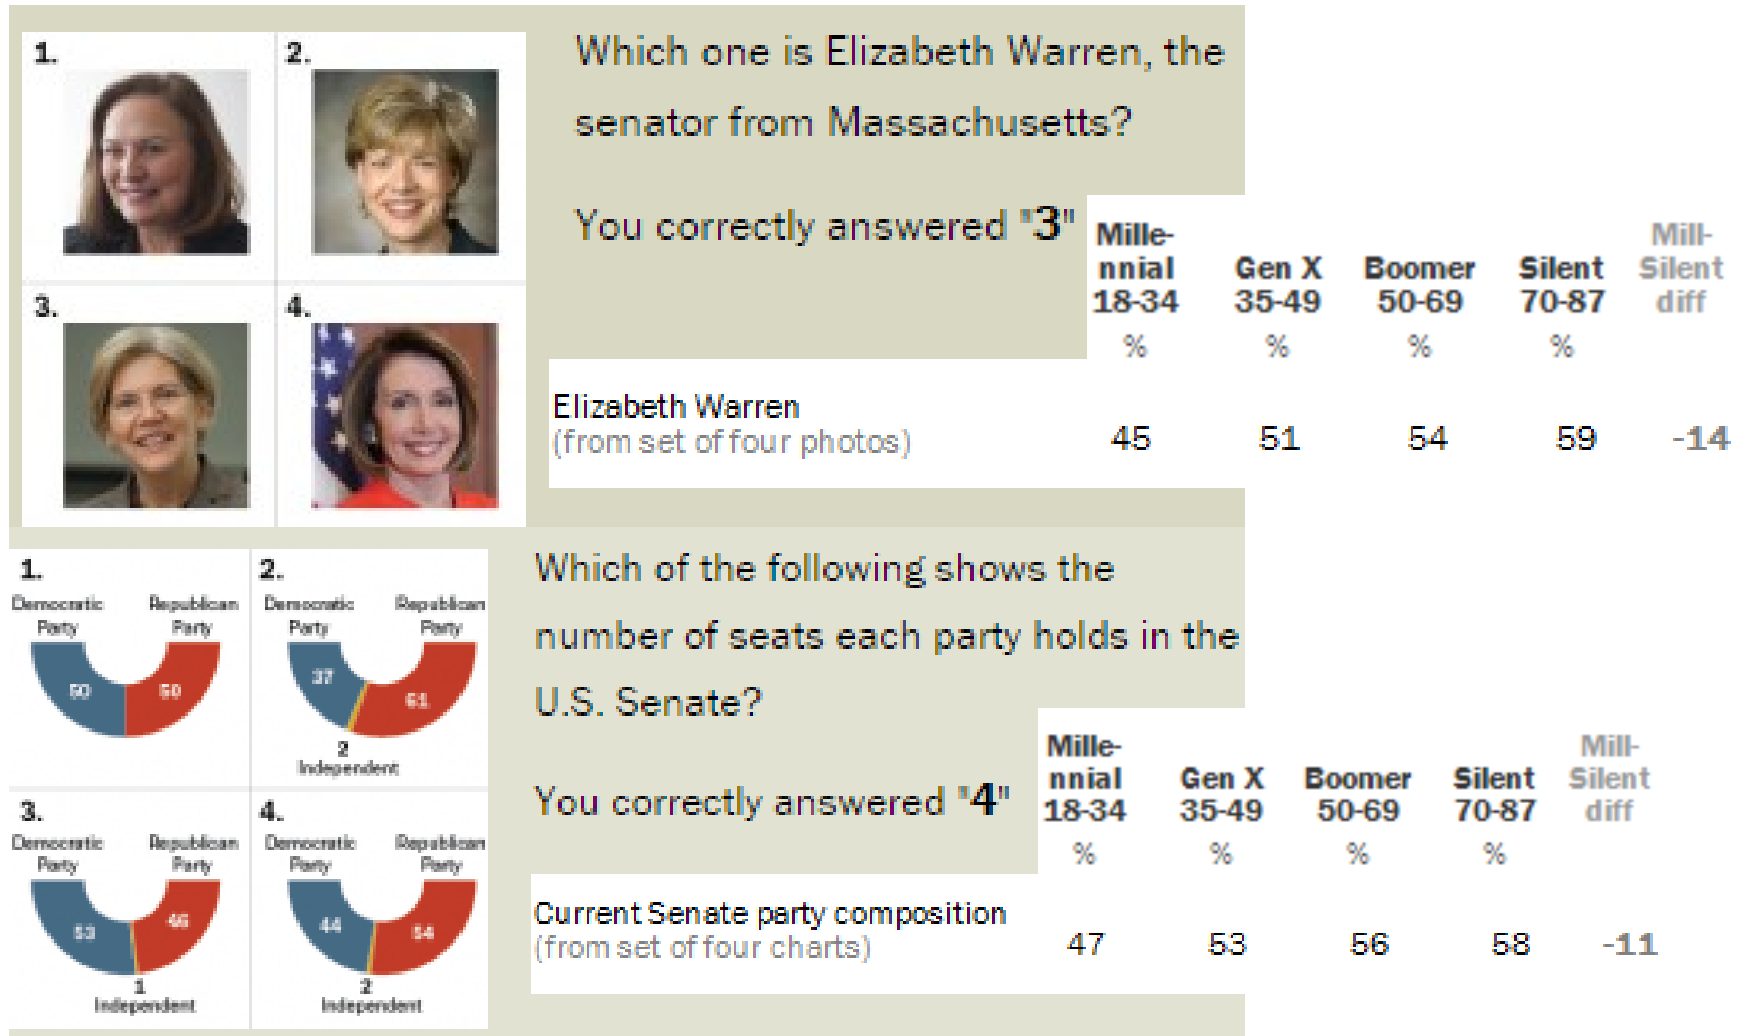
1.

2.

3.

4.

Which one is Elizabeth Warren, the senator from Massachusetts?

You correctly answered "3"

| | Millennial 18-34 % | Gen X 35-49 % | Boomer 50-69 % | Silent 70-87 % | Mill-Silent diff |
|---|---|---|---|---|---|
| Elizabeth Warren (from set of four photos) | 45 | 51 | 54 | 59 | -14 |

1.
Democratic Party
Republican Party
50
50

2.
Democratic Party
Republican Party
37
61
2 Independent

3.
Democratic Party
Republican Party
53
46
1 Independent

4.
Democratic Party
Republican Party
44
54
2 Independent

Which of the following shows the number of seats each party holds in the U.S. Senate?

You correctly answered "4"

| | Millennial 18-34 % | Gen X 35-49 % | Boomer 50-69 % | Silent 70-87 % | Mill-Silent diff |
|---|---|---|---|---|---|
| Current Senate party composition (from set of four charts) | 47 | 53 | 56 | 58 | -11 |